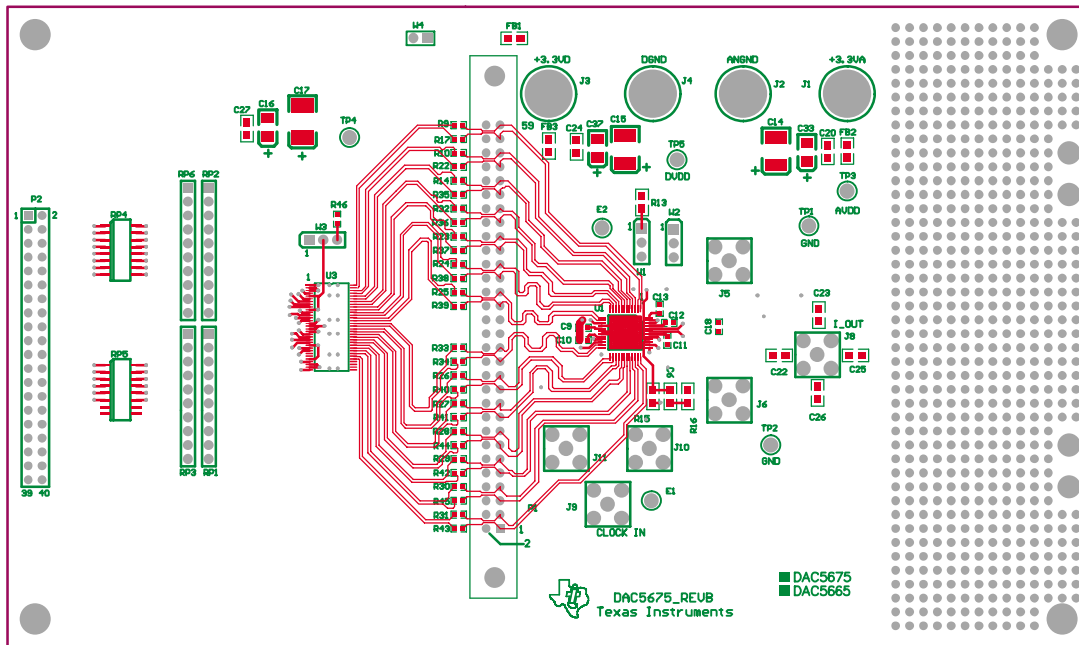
W4
FB1
+3.3VD
J3
DGND
J4
AGND
J2
+3.3VA
J1
C27
C16
C17
TP4
R9
R17
R10
R22
R14
R35
R32
R18
R27
R37
R24
R38
R25
R39
59
FB3
C24
C37
C15
TP5
DVDD
C14
C33
C20
FB2
TP3
AVDD
P2
1
2
RP6
RP2
RP4
R46
W3
1
E2
R13
1
W2
1
TP1
GND
1
U3
W1
U1
C13
C12
C9
R10
C11
C18
J5
C23
I_OUT
J8
C22
C25
RP5
R33
R34
R26
R40
R47
R41
R28
R44
R29
R42
R30
R45
R31
R43
R7
R15
R16
J6
C26
TP2
GND
J11
J10
J9
E1
CLOCK IN
P1
1
2
39
40
RP3
RP1
DAC5675_REVB
Texas Instruments
DAC5675
DAC5665